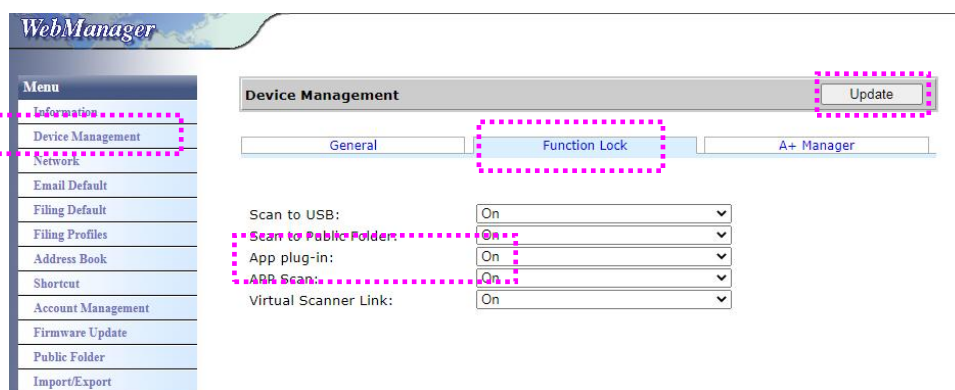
WebManager

Menu
Information
Device Management
Network
Email Default
Filing Default
Filing Profiles
Address Book
Shortcut
Account Management
Firmware Update
Public Folder
Import/Export

Device Management
Update

General
Function Lock
A+ Manager

| | |
|---|---|
| Scan to USB: | On |
| Scan to Public Folder: | On |
| App plug-in: | On |
| APP Scan: | On |
| Virtual Scanner Link: | On |